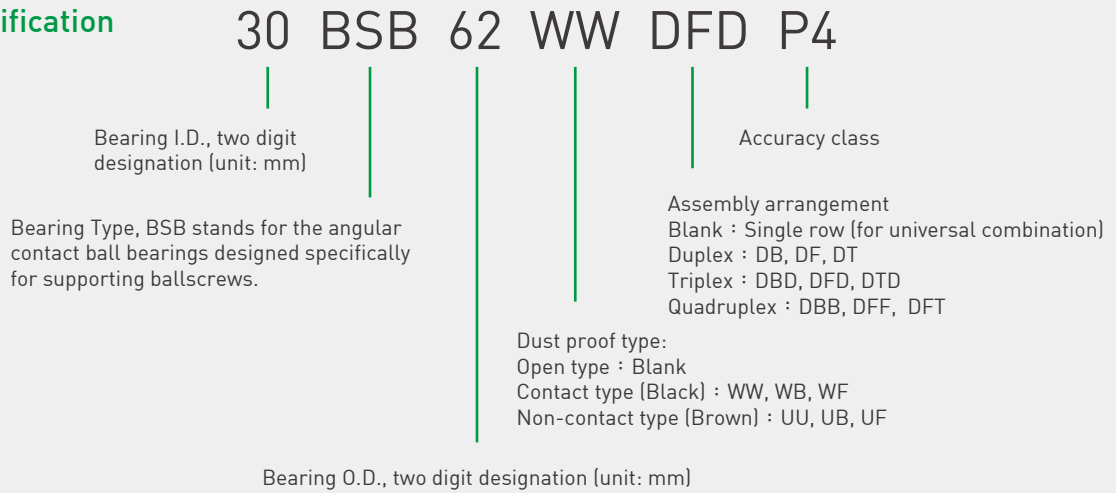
ification

30 BSB 62 WW DFD P4

Bearing I.D., two digit designation (unit: mm)

Accuracy class

Bearing Type, BSB stands for the angular contact ball bearings designed specifically for supporting ballscrews.

Assembly arrangement
Blank：Single row (for universal combination)
Duplex：DB, DF, DT
Triplex：DBD, DFD, DTD
Quadruplex：DBB, DFF, DFT

Dust proof type:
Open type：Blank
Contact type (Black)：WW, WB, WF
Non-contact type (Brown)：UU, UB, UF

Bearing O.D., two digit designation (unit: mm)